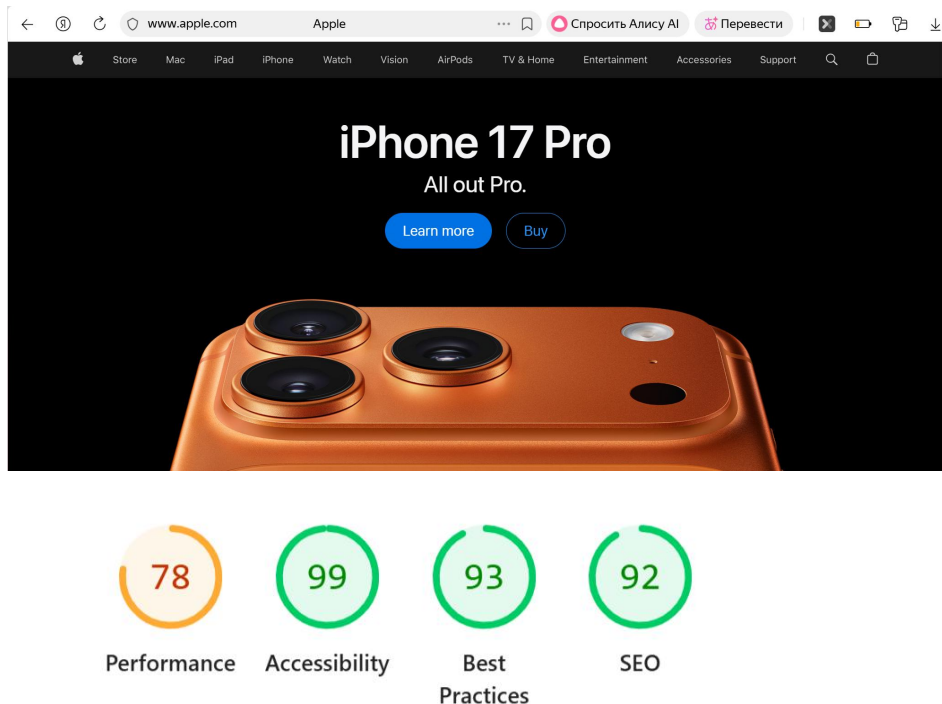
www.apple.com Apple

Спросить Алису AI

Перевести

Store Mac iPad iPhone Watch Vision AirPods TV & Home Entertainment Accessories Support

iPhone 17 Pro

All out Pro.

Learn more

Buy

78

Performance

99

Accessibility

93

Best Practices

92

SEO